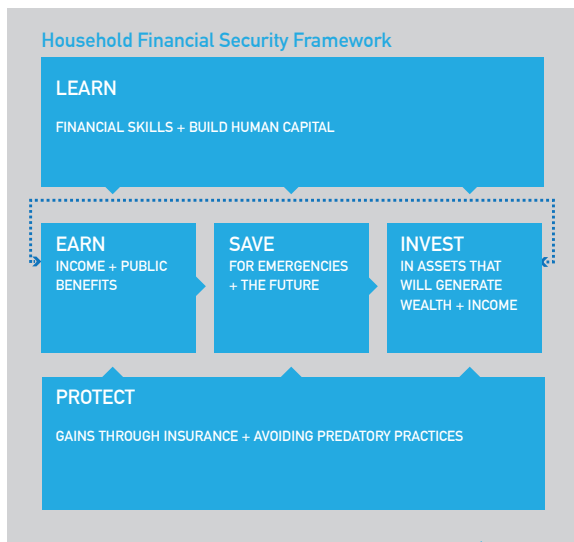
Household Financial Security Framework

LEARN

FINANCIAL SKILLS + BUILD HUMAN CAPITAL

EARN

INCOME + PUBLIC BENEFITS

SAVE

FOR EMERGENCIES + THE FUTURE

INVEST

IN ASSETS THAT WILL GENERATE WEALTH + INCOME

PROTECT

GAINS THROUGH INSURANCE + AVOIDING PREDATORY PRACTICES